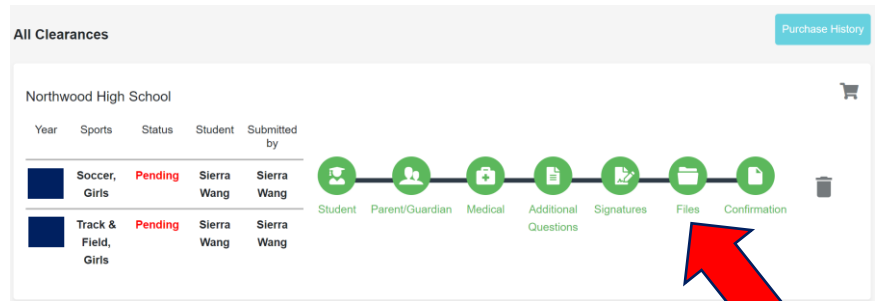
All Clearances

Purchase History

Northwood High School

| Year | Sports | Status | Student | Submitted by |
|---|---|---|---|---|
| | Soccer, Girls | Pending | Sierra Wang | Sierra Wang |
| | Track & Field, Girls | Pending | Sierra Wang | Sierra Wang |

Student Parent/Guardian Medical Additional Questions Signatures Files Confirmation